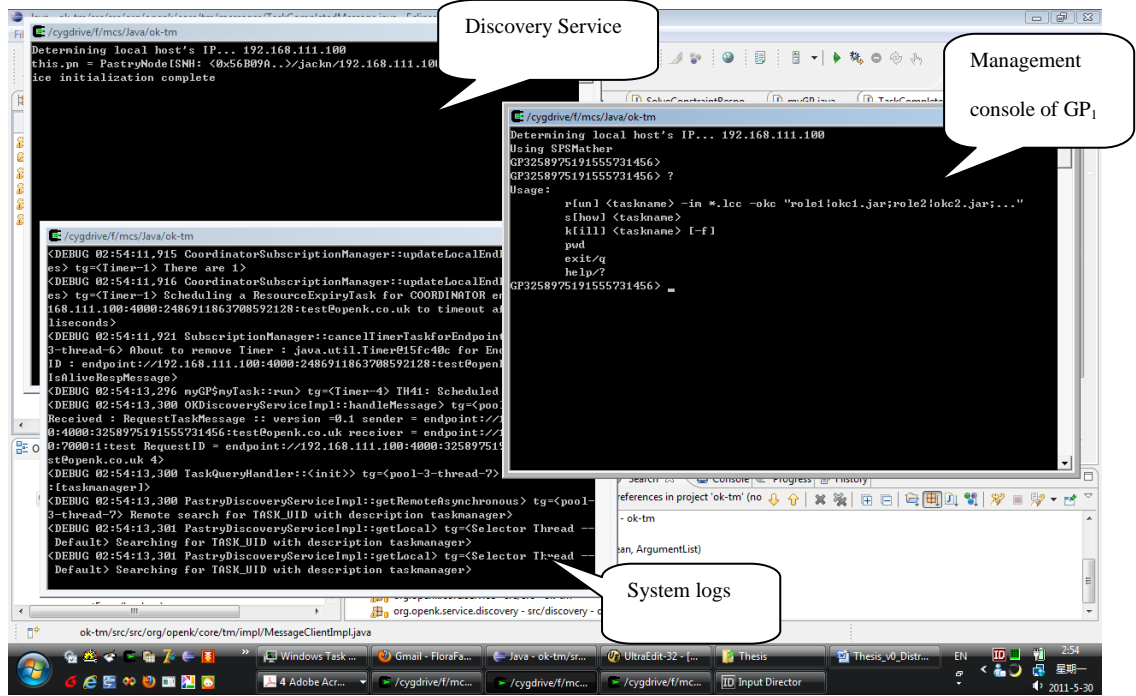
Discovery Service

/cygdrive/f/mcs/Java/ok-tm
Determining local host's IP... 192.168.111.100
this.pn = PastryNode[SNH: <0x56B09A..>/jackn/192.168.111.10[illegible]
ice initialization complete

Management console of $GP_1$

/cygdrive/f/mcs/Java/ok-tm
Determining local host's IP... 192.168.111.100
Using SPSMather
GP3258975191555731456>
GP3258975191555731456> ?
Usage:
r[un] <taskname> -im *.lcc -okc "role1!okc1.jar;role2!okc2.jar;..."
s[how] <taskname>
k[ill] <taskname> [-f]
pwd
exit/q
help/?
GP3258975191555731456>

/cygdrive/f/mcs/Java/ok-tm
<DEBUG 02:54:11.915 CoordinatorSubscriptionManager::updateLocalEnd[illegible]
es> tg=<Timer-1> There are 1>
<DEBUG 02:54:11.916 CoordinatorSubscriptionManager::updateLocalEnd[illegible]
es> tg=<Timer-1> Scheduling a ResourceExpiryTask for COORDINATOR e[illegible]
168.111.100:4000:2486911863708592128:test@openk.co.uk to timeout a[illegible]
liseconds>
<DEBUG 02:54:11.921 SubscriptionManager::cancelTimerTaskforEndpoint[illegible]
3-thread-6> About to remove Timer : java.util.Timer@15fc40c for End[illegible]
ID : endpoint://192.168.111.100:4000:2486911863708592128:test@openk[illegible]
IsAliveRespMessage>
<DEBUG 02:54:13.296 myGP$myTask::run> tg=<Timer-4> TH41: Scheduled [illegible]
<DEBUG 02:54:13.300 OKDiscoveryServiceImpl::handleMessage> tg=<pool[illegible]
Received : RequestTaskMessage :: version =0.1 sender = endpoint://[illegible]
0:4000:3258975191555731456:test@openk.co.uk receiver = endpoint://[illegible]
0:7000:1:test RequestID = endpoint://192.168.111.100:4000:325897519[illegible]
st@openk.co.uk 4>
<DEBUG 02:54:13.300 TaskQueryHandler::<init>> tg=<pool-3-thread-7>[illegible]
:[taskmanager]>
<DEBUG 02:54:13.300 PastryDiscoveryServiceImpl::getRemoteAsynchronous> tg=<pool-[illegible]
3-thread-7> Remote search for TASK_UID with description taskmanager>
<DEBUG 02:54:13.301 PastryDiscoveryServiceImpl::getLocal> tg=<Selector Thread --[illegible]
Default> Searching for TASK_UID with description taskmanager>
<DEBUG 02:54:13.301 PastryDiscoveryServiceImpl::getLocal> tg=<Selector Thread --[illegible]
Default> Searching for TASK_UID with description taskmanager>

System logs

SolveConstraintRespo | myGP.java | TaskComplet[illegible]
Search | Console | Progress | History
references in project 'ok-tm' (no
- ok-tm
ean, ArgumentList)
org.openk.service.discovery - src/discovery - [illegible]
ok-tm/src/src/org/openk/core/tm/impl/MessageClientImpl.java

Windows Task ... | Gmail - FloraFa... | Java - ok-tm/sr... | UltraEdit-32 - [... | Thesis | Thesis_v0_Distr...
4 Adobe Acr... | /cygdrive/f/mc... | /cygdrive/f/mc... | /cygdrive/f/mc... | Input Director
EN
2:54
星期一
2011-5-30